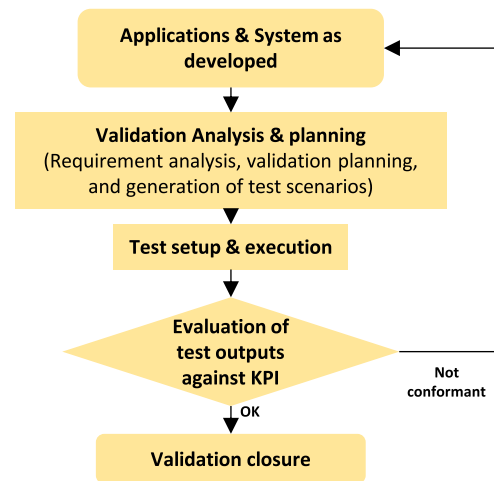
Applications & System as developed

Validation Analysis & planning
(Requirement analysis, validation planning, and generation of test scenarios)

Test setup & execution

Evaluation of test outputs against KPI

Not conformant

OK

Validation closure